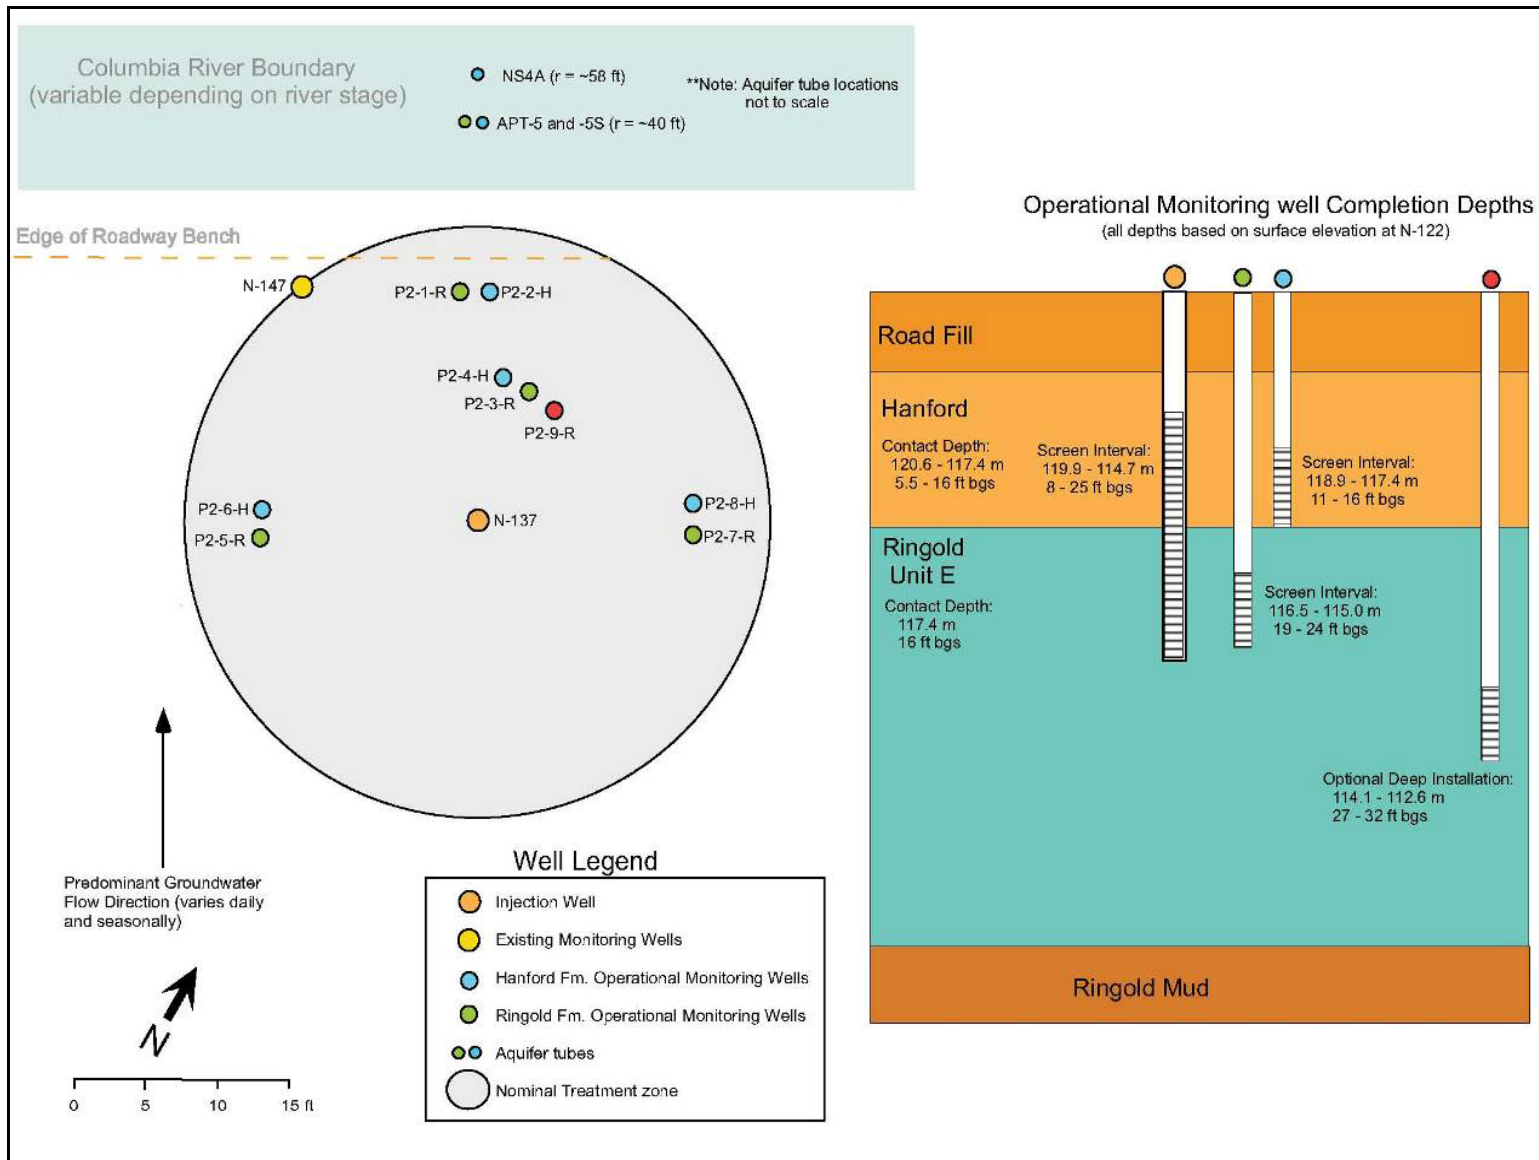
Columbia River Boundary
(variable depending on river stage)

NS4A (r = ~58 ft)

APT-5 and -5S (r = ~40 ft)

**Note: Aquifer tube locations not to scale

Edge of Roadway Bench

N-147

P2-1-R

P2-2-H

P2-4-H

P2-3-R

P2-9-R

P2-6-H

P2-5-R

N-137

P2-8-H

P2-7-R

Predominant Groundwater Flow Direction (varies daily and seasonally)

N

0 5 10 15 ft

Well Legend

Injection Well

Existing Monitoring Wells

Hanford Fm. Operational Monitoring Wells

Ringold Fm. Operational Monitoring Wells

Aquifer tubes

Nominal Treatment zone

Operational Monitoring well Completion Depths
(all depths based on surface elevation at N-122)

Road Fill

Hanford

Contact Depth:
120.6 - 117.4 m
5.5 - 16 ft bgs

Screen Interval:
119.9 - 114.7 m
8 - 25 ft bgs

Screen Interval:
118.9 - 117.4 m
11 - 16 ft bgs

Ringold
Unit E

Contact Depth:
117.4 m
16 ft bgs

Screen Interval:
116.5 - 115.0 m
19 - 24 ft bgs

Optional Deep Installation:
114.1 - 112.6 m
27 - 32 ft bgs

Ringold Mud